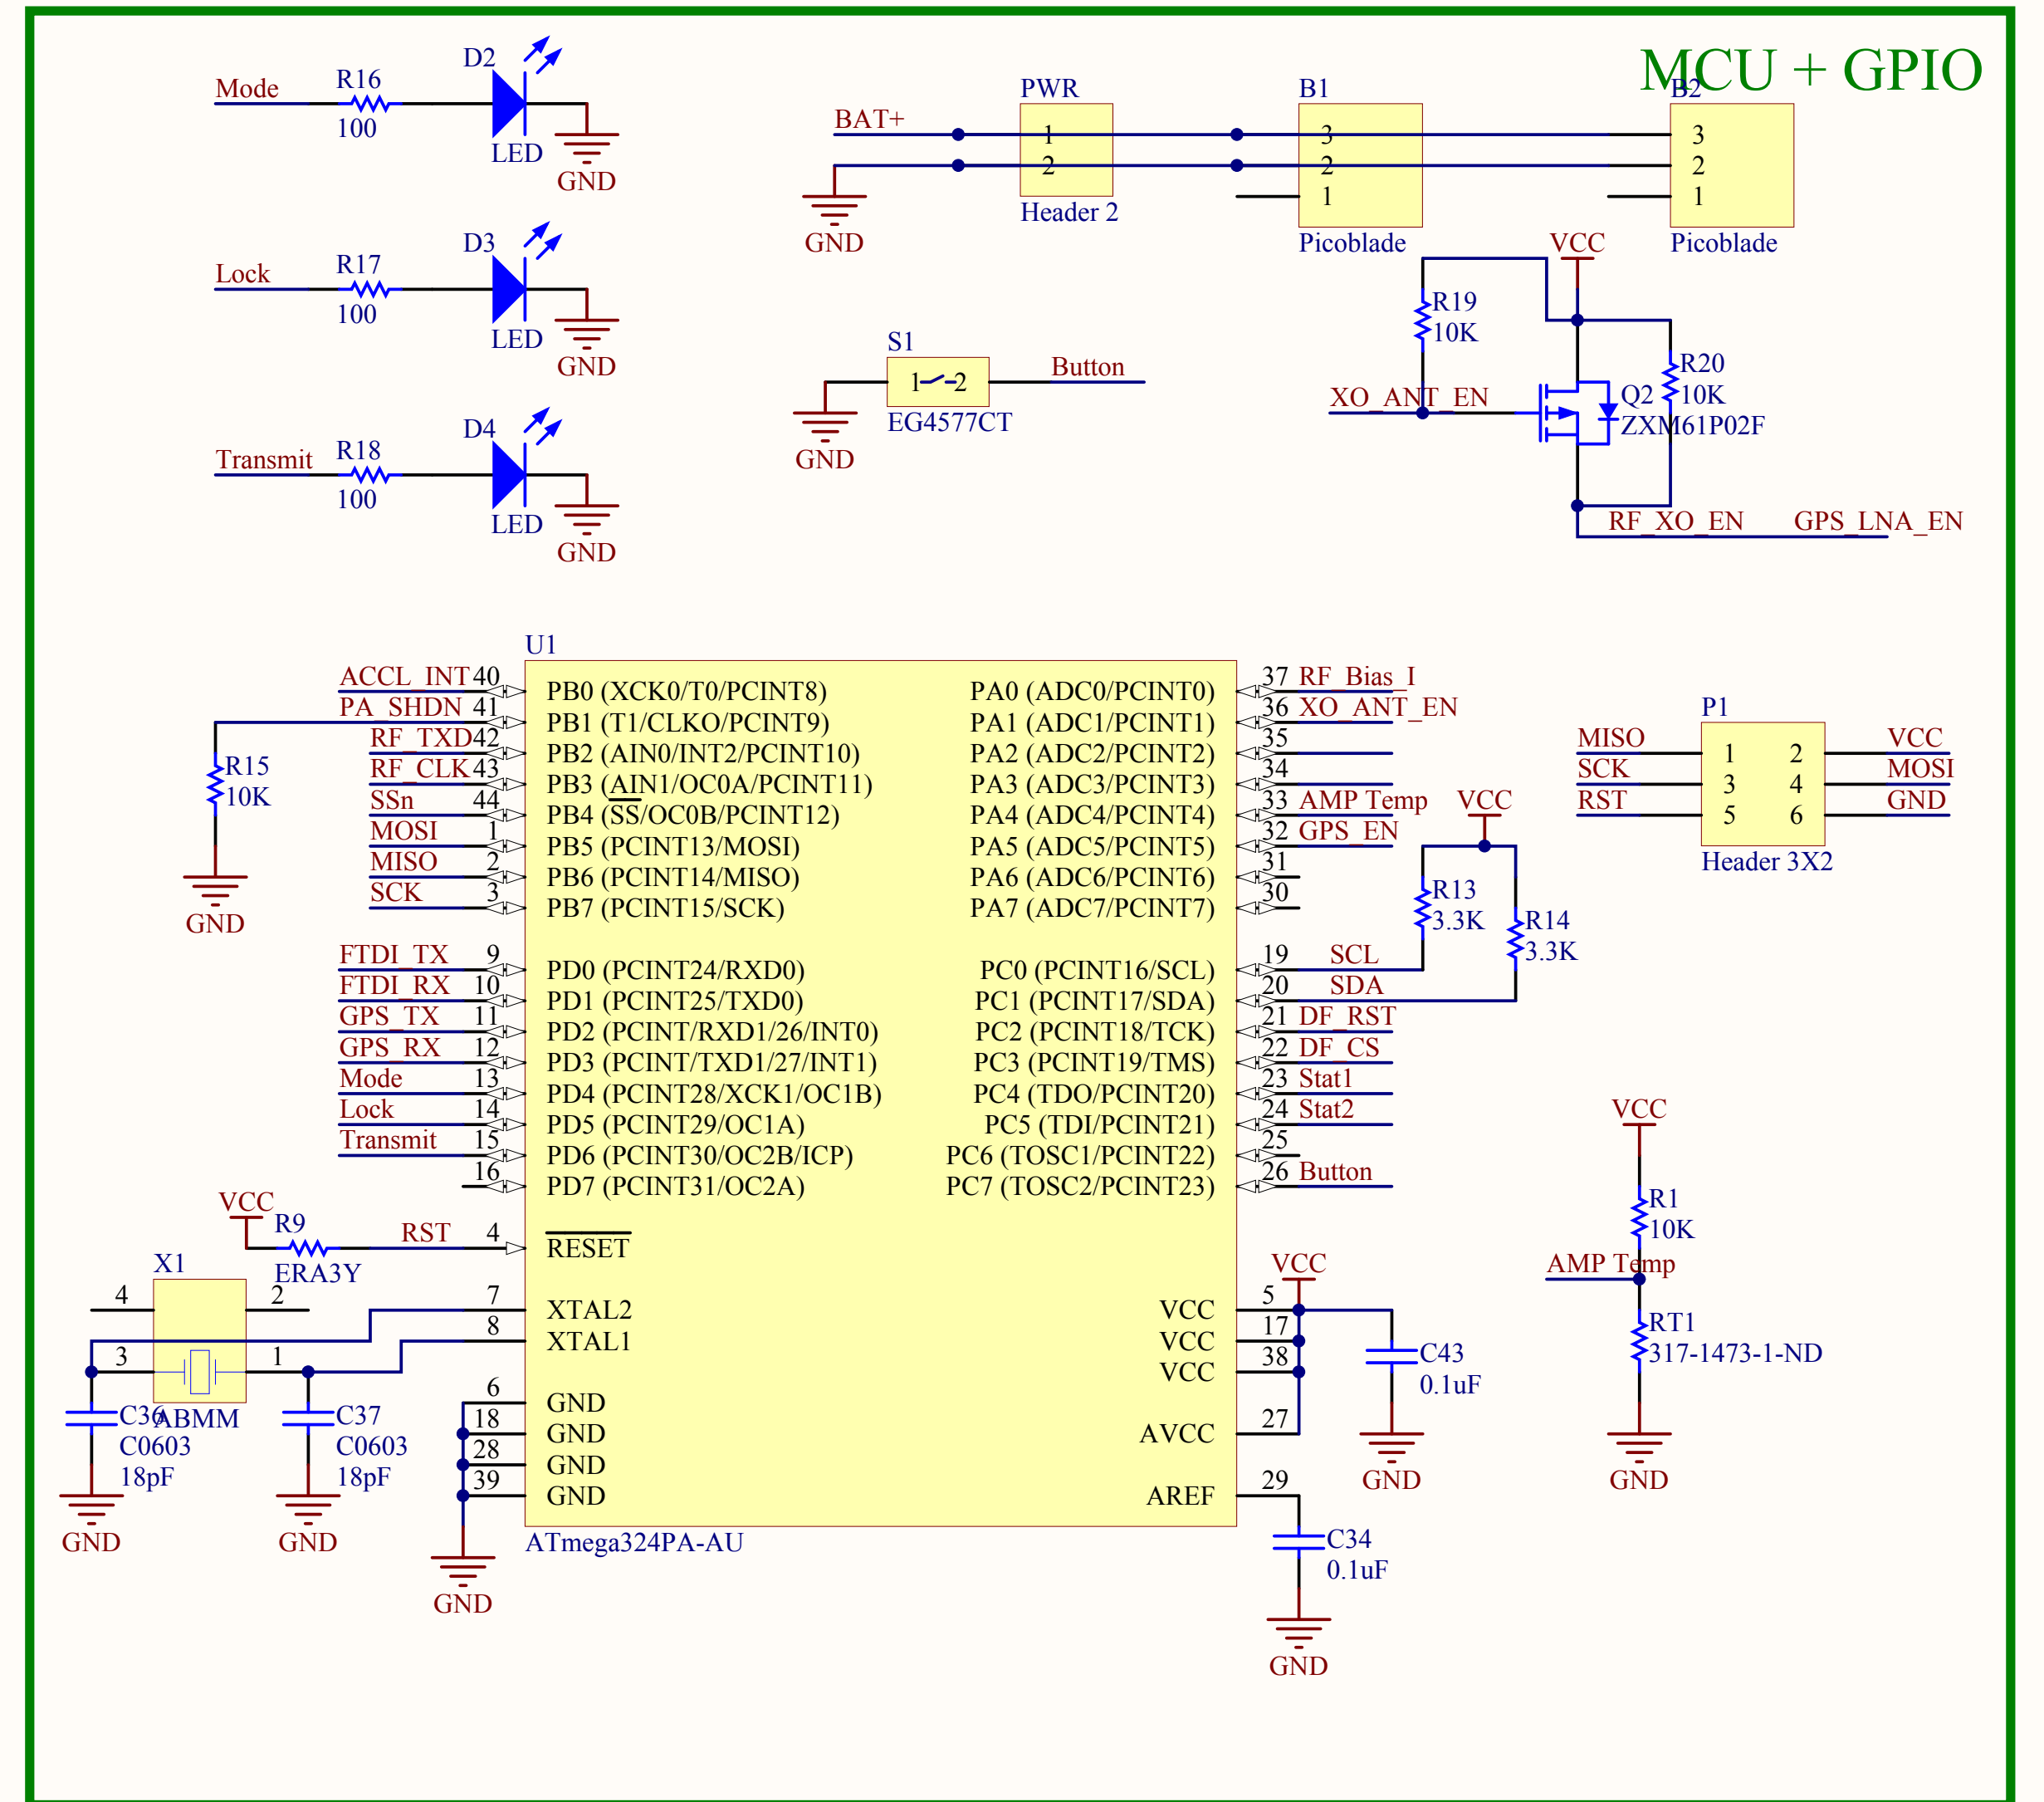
MCU + GPIO

Mode R16 100 D2 LED GND
Lock R17 100 D3 LED GND
Transmit R18 100 D4 LED GND

BAT+ PWR 1 2 Header 2 GND
B1 3 2 1 Picoblade
B2 3 2 1 Picoblade

S1 1 2 EG4577CT Button GND

VCC R19 10K R20 10K XO_ANT_EN Q2 ZXM61P02F RF_XO_EN GPS_LNA_EN

U1
ACCL_INT 40 PB0 (XCK0/T0/PCINT8)
PA_SHDN 41 PB1 (T1/CLKO/PCINT9)
RF_TXD 42 PB2 (AIN0/INT2/PCINT10)
RF_CLK 43 PB3 (AIN1/OC0A/PCINT11)
SSn 44 PB4 ($\overline{SS}$/OC0B/PCINT12)
MOSI 1 PB5 (PCINT13/MOSI)
MISO 2 PB6 (PCINT14/MISO)
SCK 3 PB7 (PCINT15/SCK)
FTDI_TX 9 PD0 (PCINT24/RXD0)
FTDI_RX 10 PD1 (PCINT25/TXD0)
GPS_TX 11 PD2 (PCINT/RXD1/26/INT0)
GPS_RX 12 PD3 (PCINT/TXD1/27/INT1)
Mode 13 PD4 (PCINT28/XCK1/OC1B)
Lock 14 PD5 (PCINT29/OC1A)
Transmit 15 PD6 (PCINT30/OC2B/ICP)
16 PD7 (PCINT31/OC2A)
RST 4 $\overline{RESET}$
7 XTAL2
8 XTAL1
6 GND
18 GND
28 GND
39 GND
ATmega324PA-AU

PA0 (ADC0/PCINT0) 37 RF_Bias_I
PA1 (ADC1/PCINT1) 36 XO_ANT_EN
PA2 (ADC2/PCINT2) 35
PA3 (ADC3/PCINT3) 34
PA4 (ADC4/PCINT4) 33 AMP Temp
PA5 (ADC5/PCINT5) 32 GPS_EN
PA6 (ADC6/PCINT6) 31
PA7 (ADC7/PCINT7) 30
PC0 (PCINT16/SCL) 19 SCL
PC1 (PCINT17/SDA) 20 SDA
PC2 (PCINT18/TCK) 21 DF_RST
PC3 (PCINT19/TMS) 22 DF_CS
PC4 (TDO/PCINT20) 23 Stat1
PC5 (TDI/PCINT21) 24 Stat2
PC6 (TOSC1/PCINT22) 25
PC7 (TOSC2/PCINT23) 26 Button
VCC 5
VCC 17
VCC 38
AVCC 27
AREF 29

R15 10K GND
VCC R9 ERA3Y
X1 4 2 3 1 ABMM
C36 C0603 18pF GND
C37 C0603 18pF GND
GND

VCC R13 3.3K R14 3.3K
VCC C43 0.1uF GND
C34 0.1uF GND

P1
MISO 1 2 VCC
SCK 3 4 MOSI
RST 5 6 GND
Header 3X2

VCC R1 10K AMP Temp RT1 317-1473-1-ND GND